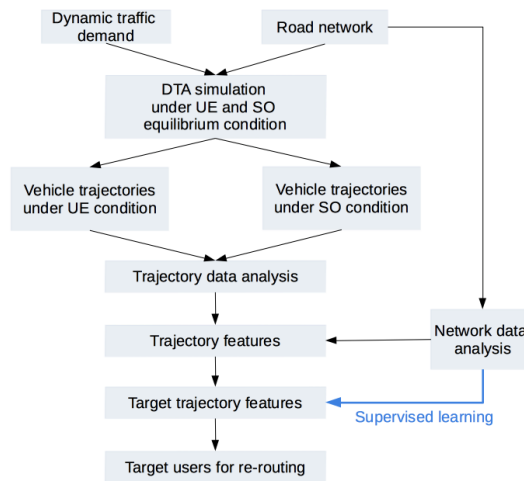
Dynamic traffic demand

Road network

DTA simulation under UE and SO equilibrium condition

Vehicle trajectories under UE condition

Vehicle trajectories under SO condition

Trajectory data analysis

Trajectory features

Network data analysis

Target trajectory features

Supervised learning

Target users for re-routing